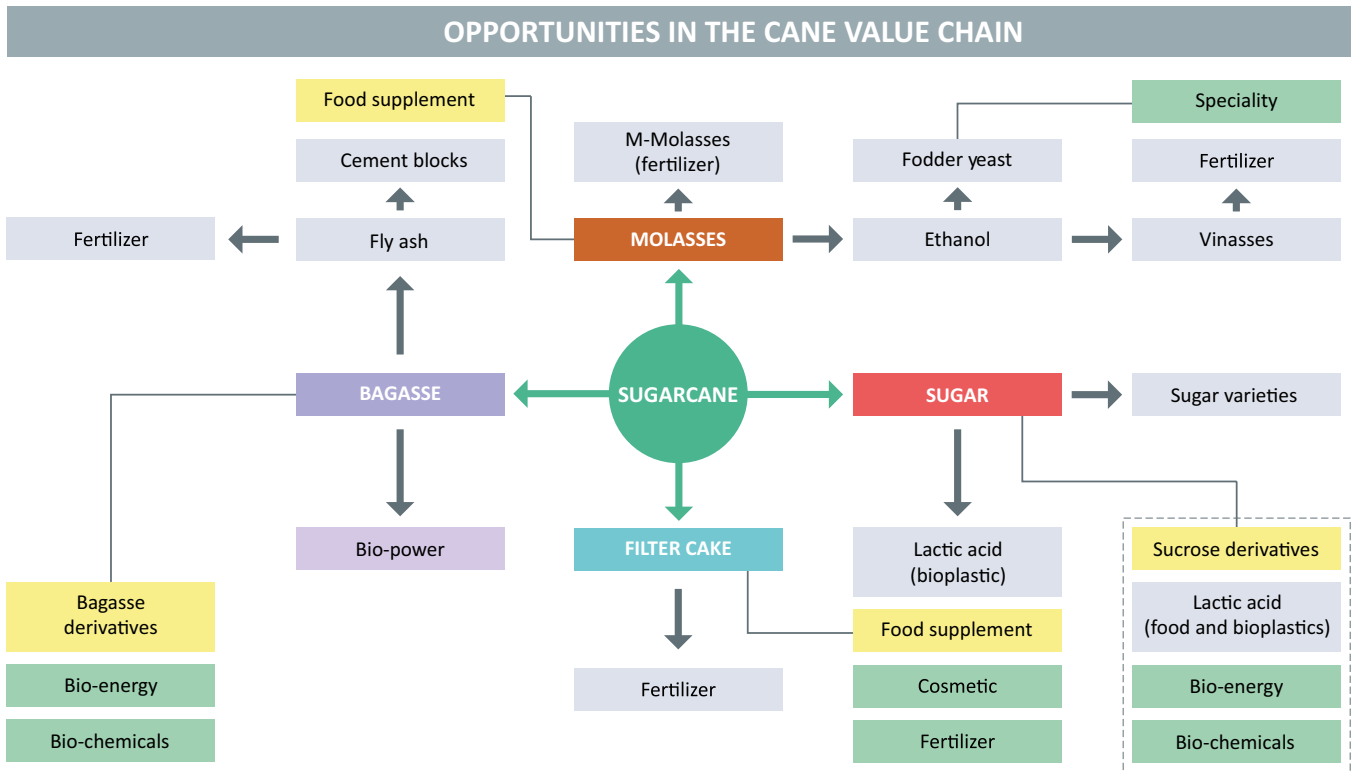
OPPORTUNITIES IN THE CANE VALUE CHAIN

Food supplement

Cement blocks

Fertilizer

Fly ash

M-Molasses (fertilizer)

MOLASSES

Fodder yeast

Ethanol

Speciality

Fertilizer

Vinasses

BAGASSE

SUGARCANE

SUGAR

Sugar varieties

Bio-power

FILTER CAKE

Fertilizer

Lactic acid (bioplastic)

Food supplement

Cosmetic

Fertilizer

Sucrose derivatives

Lactic acid (food and bioplastics)

Bio-energy

Bio-chemicals

Bagasse derivatives

Bio-energy

Bio-chemicals